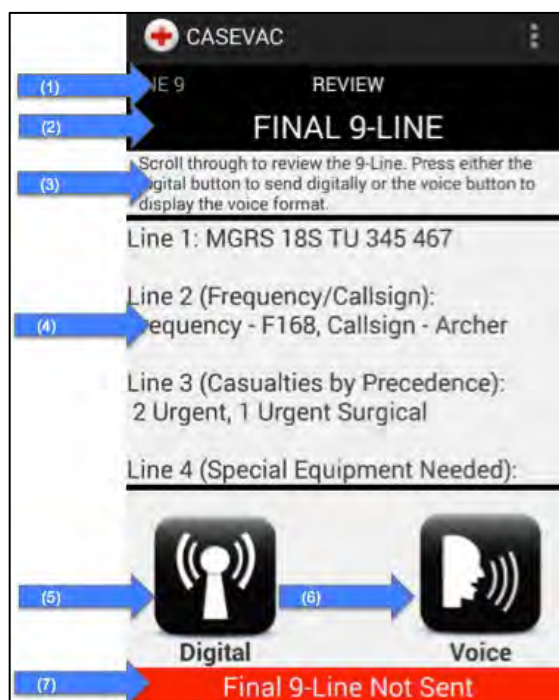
CASEVAC

(1) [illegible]E 9 REVIEW

(2) FINAL 9-LINE

(3) Scroll through to review the 9-Line. Press either the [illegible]igital button to send digitally or the voice button to display the voice format.

Line 1: MGRS 18S TU 345 467

(4) Line 2 (Frequency/Callsign): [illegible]equency - F168, Callsign - Archer

Line 3 (Casualties by Precedence): 2 Urgent, 1 Urgent Surgical

Line 4 (Special Equipment Needed):

(5) (6)

Digital Voice

(7) Final 9-Line Not Sent